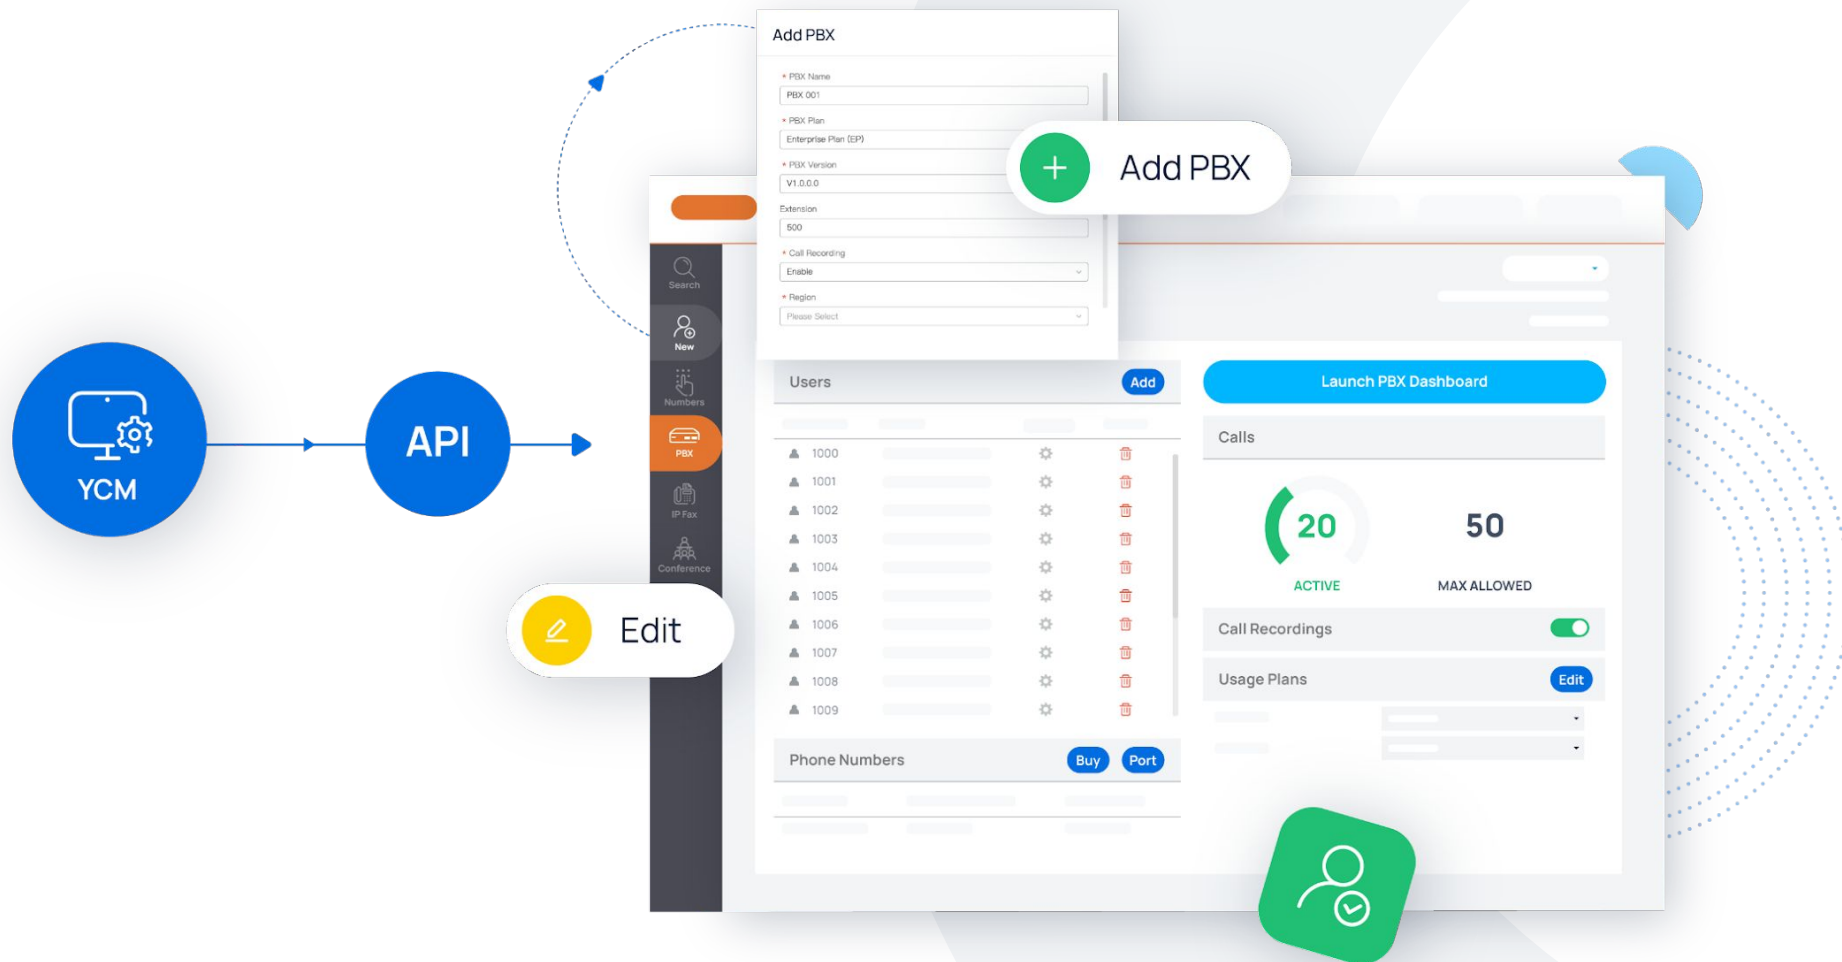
YCM

API

Add PBX

* PBX Name
PBX 001

* PBX Plan
Enterprise Plan (EP)

* PBX Version
V1.0.0.0

Extension
500

* Call Recording
Enable

* Region
Please Select

Add PBX

Search
New
Numbers
PBX
IP Fax
Conference

Edit

Users Add

1000
1001
1002
1003
1004
1005
1006
1007
1008
1009

Phone Numbers Buy Port

Launch PBX Dashboard

Calls

20
ACTIVE

50
MAX ALLOWED

Call Recordings

Usage Plans Edit